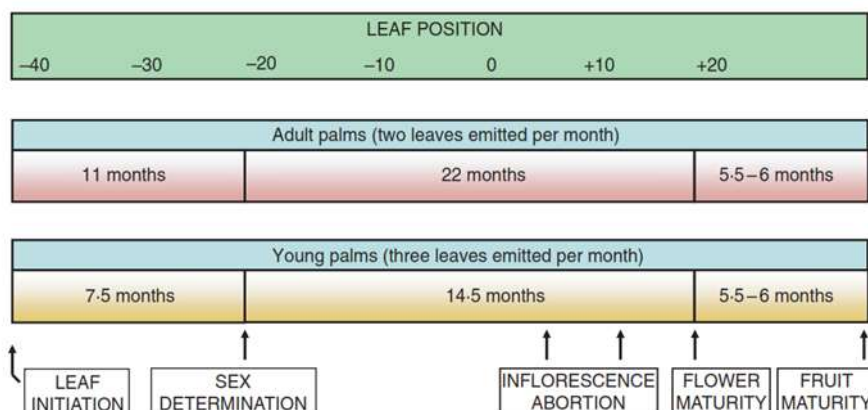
LEAF POSITION

−40 −30 −20 −10 0 +10 +20

Adult palms (two leaves emitted per month)

| 11 months | 22 months | 5·5 – 6 months |
|---|---|---|

Young palms (three leaves emitted per month)

| 7·5 months | 14·5 months | 5·5 – 6 months |
|---|---|---|

LEAF INITIATION

SEX DETERMINATION

INFLORESCENCE ABORTION

FLOWER MATURITY

FRUIT MATURITY